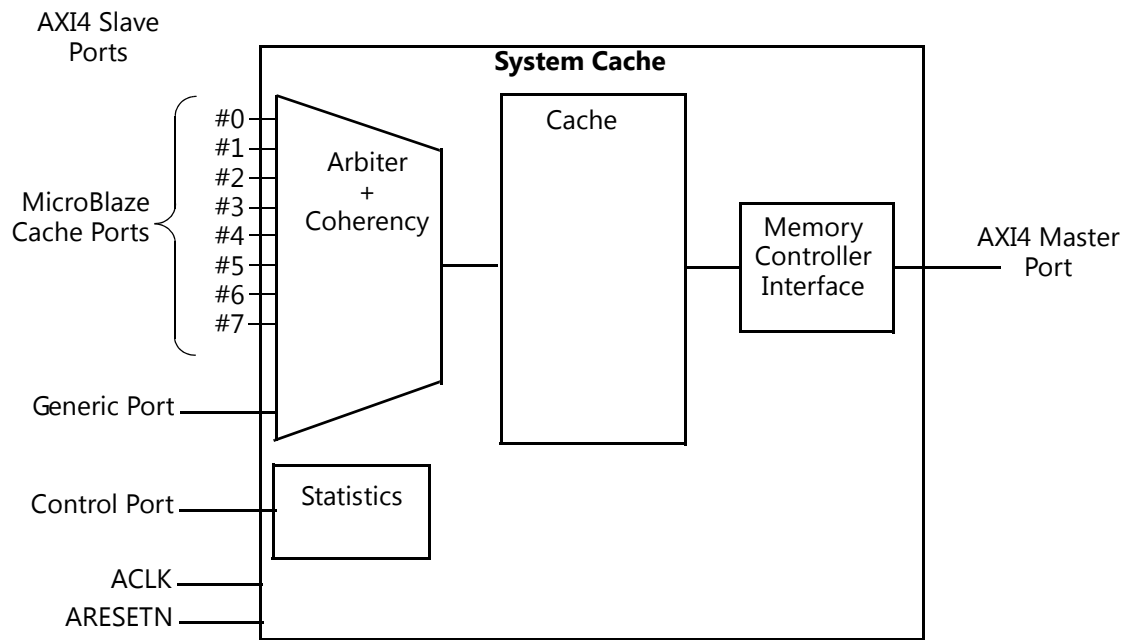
AXI4 Slave Ports

System Cache

MicroBlaze Cache Ports

#0
#1
#2
#3
#4
#5
#6
#7

Arbiter
+
Coherency

Cache

Memory Controller Interface

AXI4 Master Port

Generic Port

Control Port

Statistics

ACLK

ARESETN